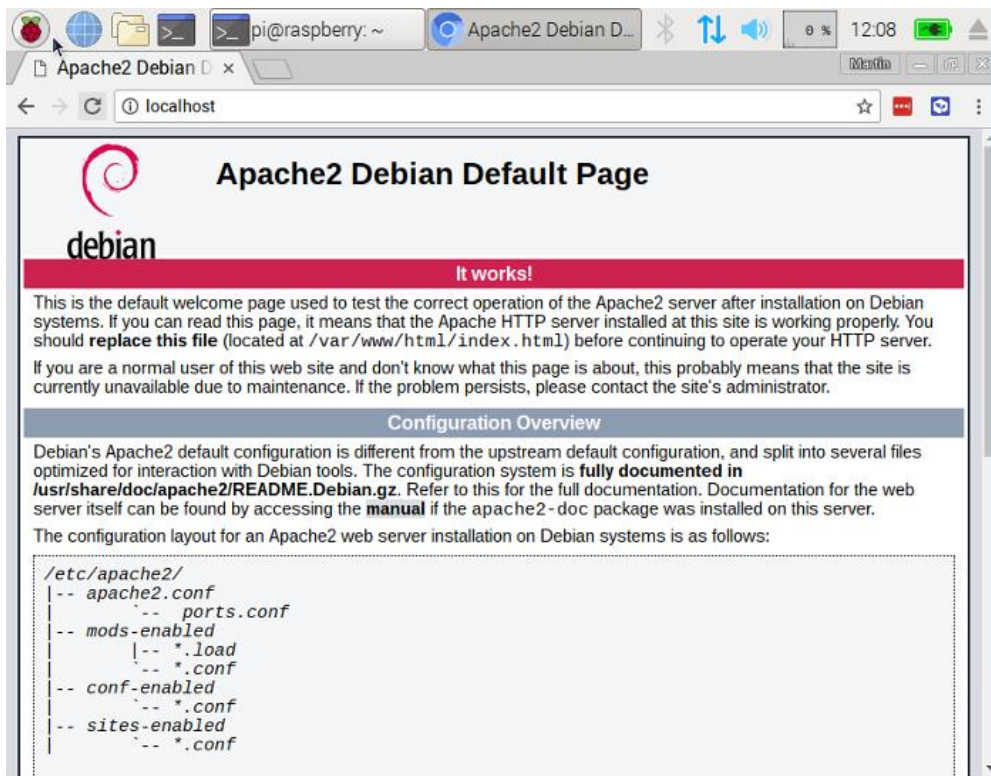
pi@raspberry: ~

Apache2 Debian D...

0 %

12:08

Apache2 Debian D ×

Martin

localhost

debian

Apache2 Debian Default Page

It works!

This is the default welcome page used to test the correct operation of the Apache2 server after installation on Debian systems. If you can read this page, it means that the Apache HTTP server installed at this site is working properly. You should **replace this file** (located at /var/www/html/index.html) before continuing to operate your HTTP server.

If you are a normal user of this web site and don't know what this page is about, this probably means that the site is currently unavailable due to maintenance. If the problem persists, please contact the site's administrator.

Configuration Overview

Debian's Apache2 default configuration is different from the upstream default configuration, and split into several files optimized for interaction with Debian tools. The configuration system is **fully documented in /usr/share/doc/apache2/README.Debian.gz**. Refer to this for the full documentation. Documentation for the web server itself can be found by accessing the **manual** if the apache2-doc package was installed on this server.

The configuration layout for an Apache2 web server installation on Debian systems is as follows:

```
/etc/apache2/
|-- apache2.conf
|       `-- ports.conf
|-- mods-enabled
|       |-- *.load
|       `-- *.conf
|-- conf-enabled
|       `-- *.conf
|-- sites-enabled
|       `-- *.conf
```